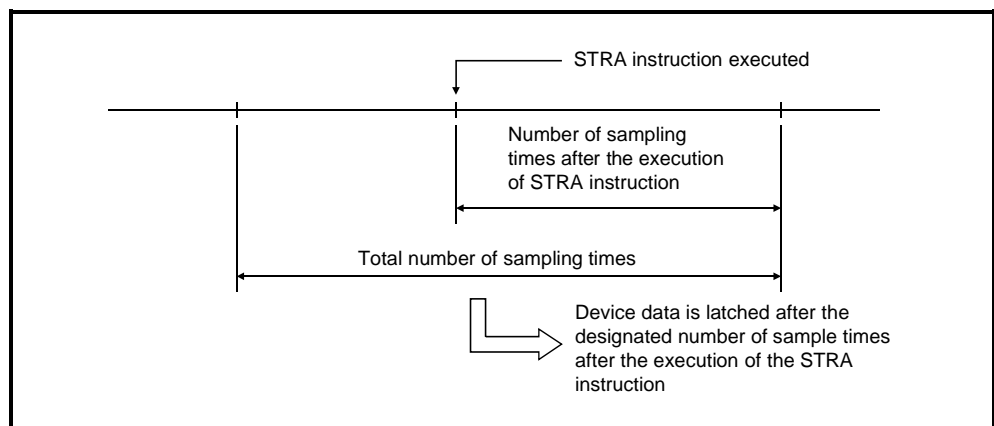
STRA instruction executed

Number of sampling times after the execution of STRA instruction

Total number of sampling times

Device data is latched after the designated number of sample times after the execution of the STRA instruction